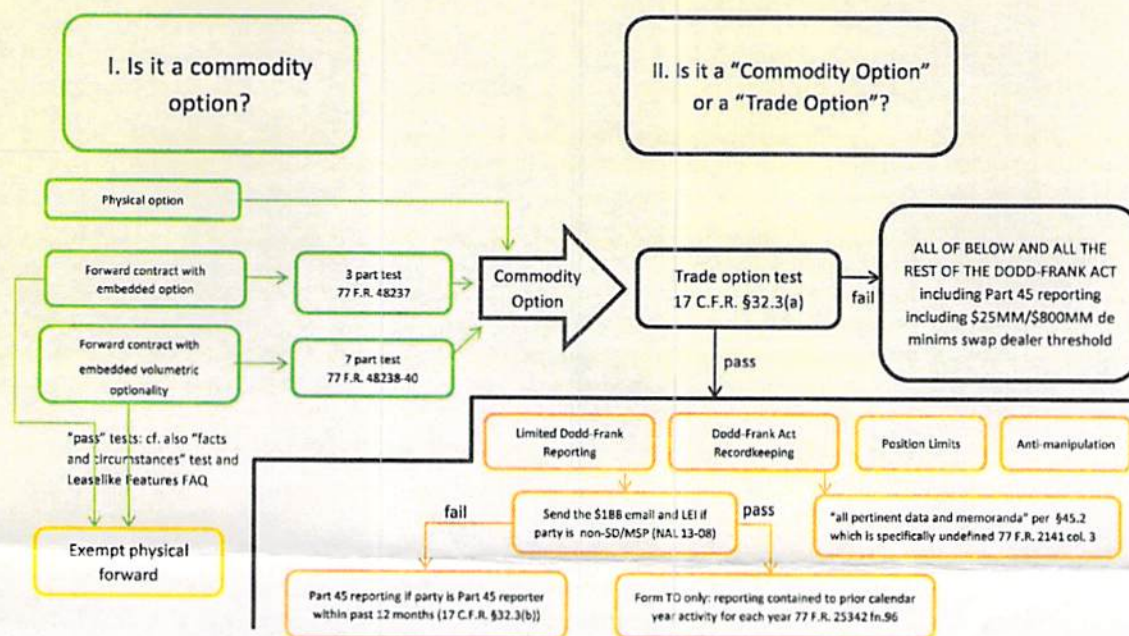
I. Is it a commodity option?

II. Is it a "Commodity Option" or a "Trade Option"?

Physical option

Forward contract with embedded option

3 part test
77 F.R. 48237

Forward contract with embedded volumetric optionality

7 part test
77 F.R. 48238-40

Commodity Option

Trade option test
17 C.F.R. §32.3(a)

fail

ALL OF BELOW AND ALL THE REST OF THE DODD-FRANK ACT including Part 45 reporting including \$25MM/\$800MM de minims swap dealer threshold

pass

"pass" tests: cf. also "facts and circumstances" test and Leaselike Features FAQ

Exempt physical forward

Limited Dodd-Frank Reporting

Dodd-Frank Act Recordkeeping

Position Limits

Anti-manipulation

fail

Send the \$188 email and LEI if party is non-SD/MSP (NAL 13-08)

pass

"all pertinent data and memoranda" per §45.2 which is specifically undefined 77 F.R. 2141 col. 3

Part 45 reporting if party is Part 45 reporter within past 12 months (17 C.F.R. §32.3(b))

Form TO only: reporting contained to prior calendar year activity for each year 77 F.R. 25342 fn.96